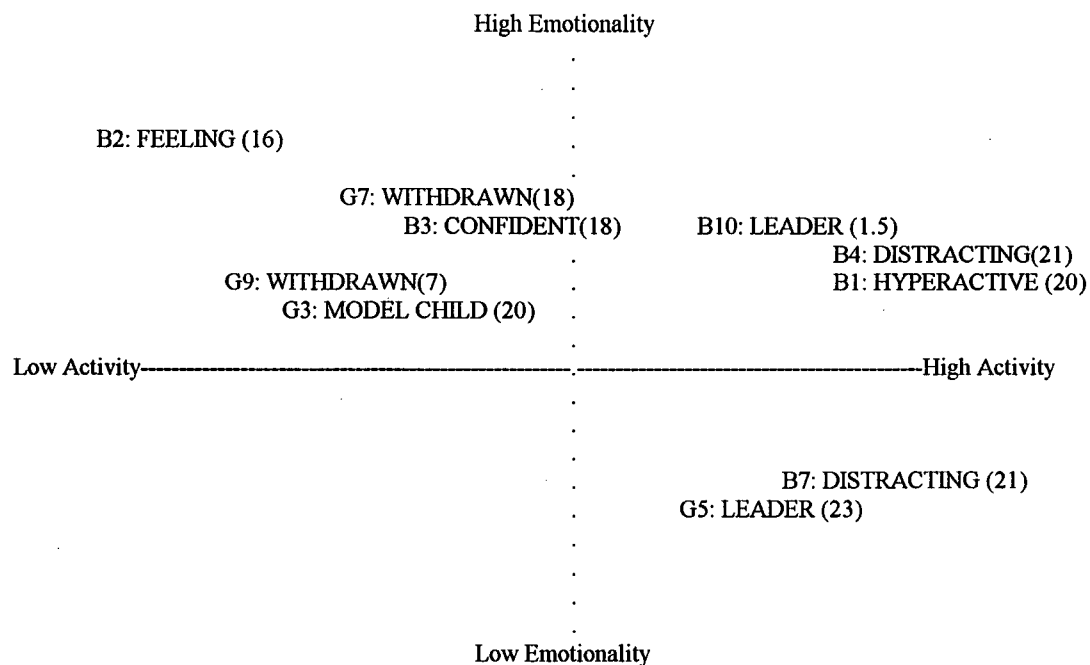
High Emotionality

B2: FEELING (16)

G7: WITHDRAWN(18)

B3: CONFIDENT(18)

B10: LEADER (1.5)

B4: DISTRACTING(21)

G9: WITHDRAWN(7)

B1: HYPERACTIVE (20)

G3: MODEL CHILD (20)

Low Activity------------------------------------------------------------.--------------------------------------------High Activity

B7: DISTRACTING (21)

G5: LEADER (23)

Low Emotionality